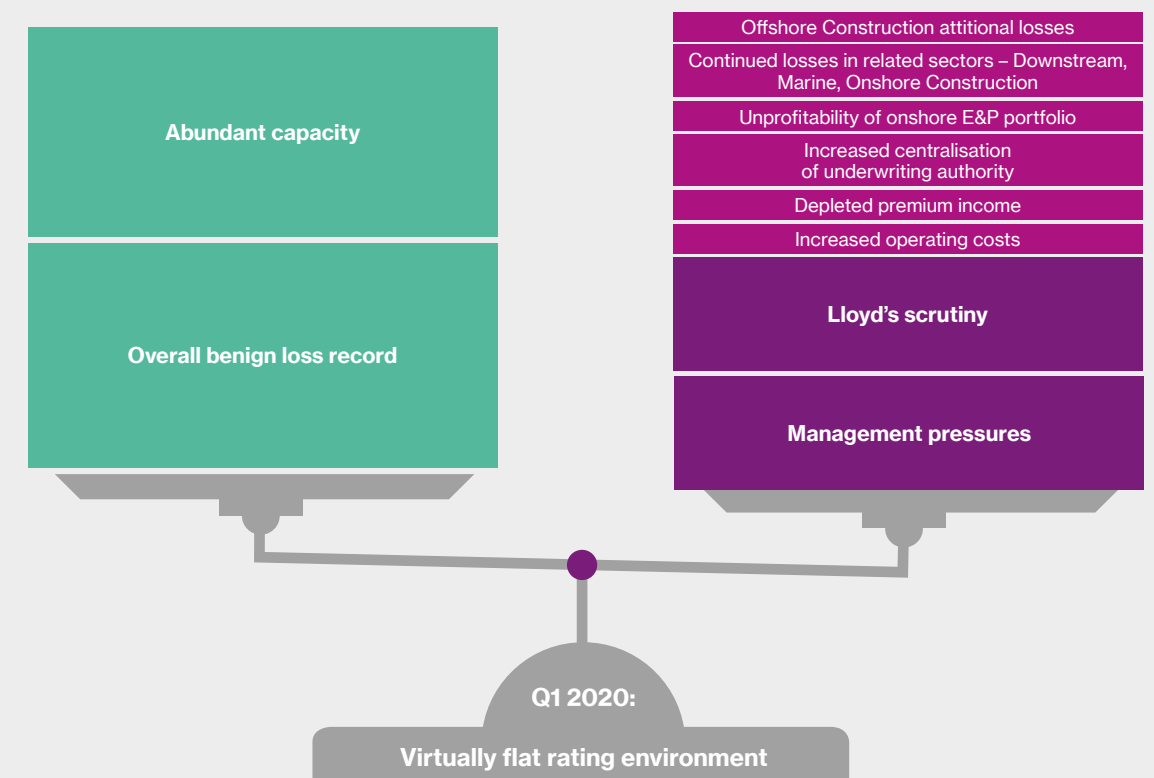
Abundant capacity

Overall benign loss record

Offshore Construction attitional losses

Continued losses in related sectors – Downstream, Marine, Onshore Construction

Unprofitability of onshore E&P portfolio

Increased centralisation of underwriting authority

Depleted premium income

Increased operating costs

Lloyd's scrutiny

Management pressures

Q1 2020:

Virtually flat rating environment